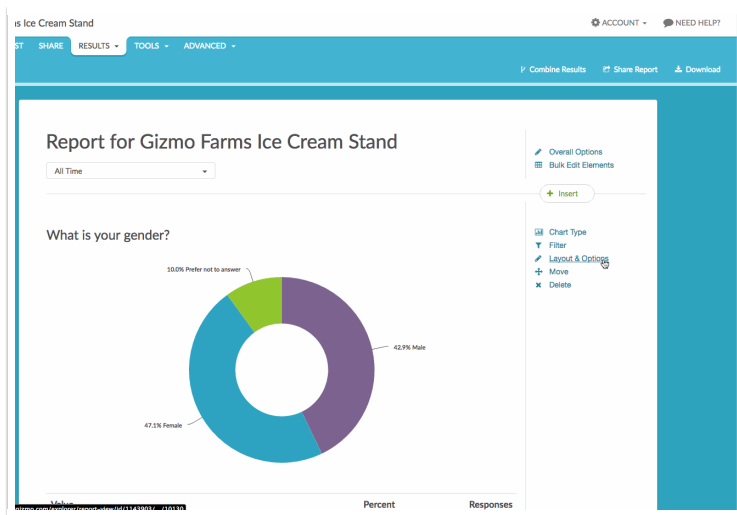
s Ice Cream Stand

ACCOUNT ▾ NEED HELP?

ST SHARE RESULTS ▾ TOOLS ▾ ADVANCED ▾

Combine Results Share Report Download

Report for Gizmo Farms Ice Cream Stand

All Time

Overall Options
Bulk Edit Elements

+ Insert

What is your gender?

Chart Type
Filter
Layout & Options
Move
Delete

10.0% Prefer not to answer

42.9% Male

47.1% Female

Value Percent Responses

gizmo.com/explorer/report-view/id/1143903/ /10130